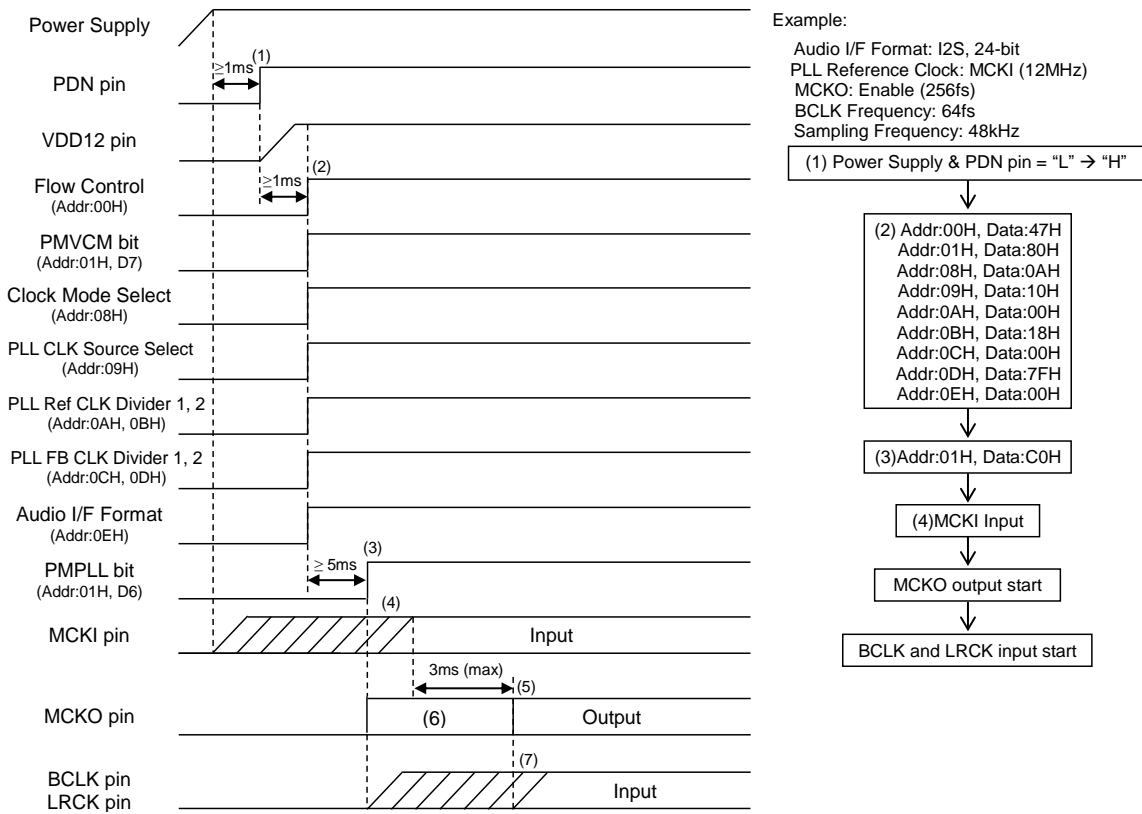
Power Supply

PDN pin

VDD12 pin

Flow Control
(Addr:00H)

PMVCM bit
(Addr:01H, D7)

Clock Mode Select
(Addr:08H)

PLL CLK Source Select
(Addr:09H)

PLL Ref CLK Divider 1, 2
(Addr:0AH, 0BH)

PLL FB CLK Divider 1, 2
(Addr:0CH, 0DH)

Audio I/F Format
(Addr:0EH)

PMPLL bit
(Addr:01H, D6)

MCKI pin

MCKO pin

BCLK pin
LRCK pin

$\geq$1ms (1)

$\geq$1ms (2)

$\geq$ 5ms (3)

(4)

Input

3ms (max)

(5)

(6)

Output

(7)

Input

Example:

Audio I/F Format: I2S, 24-bit
PLL Reference Clock: MCKI (12MHz)
MCKO: Enable (256fs)
BCLK Frequency: 64fs
Sampling Frequency: 48kHz

(1) Power Supply & PDN pin = "L" → "H"

(2) Addr:00H, Data:47H
Addr:01H, Data:80H
Addr:08H, Data:0AH
Addr:09H, Data:10H
Addr:0AH, Data:00H
Addr:0BH, Data:18H
Addr:0CH, Data:00H
Addr:0DH, Data:7FH
Addr:0EH, Data:00H

(3)Addr:01H, Data:C0H

(4)MCKI Input

MCKO output start

BCLK and LRCK input start